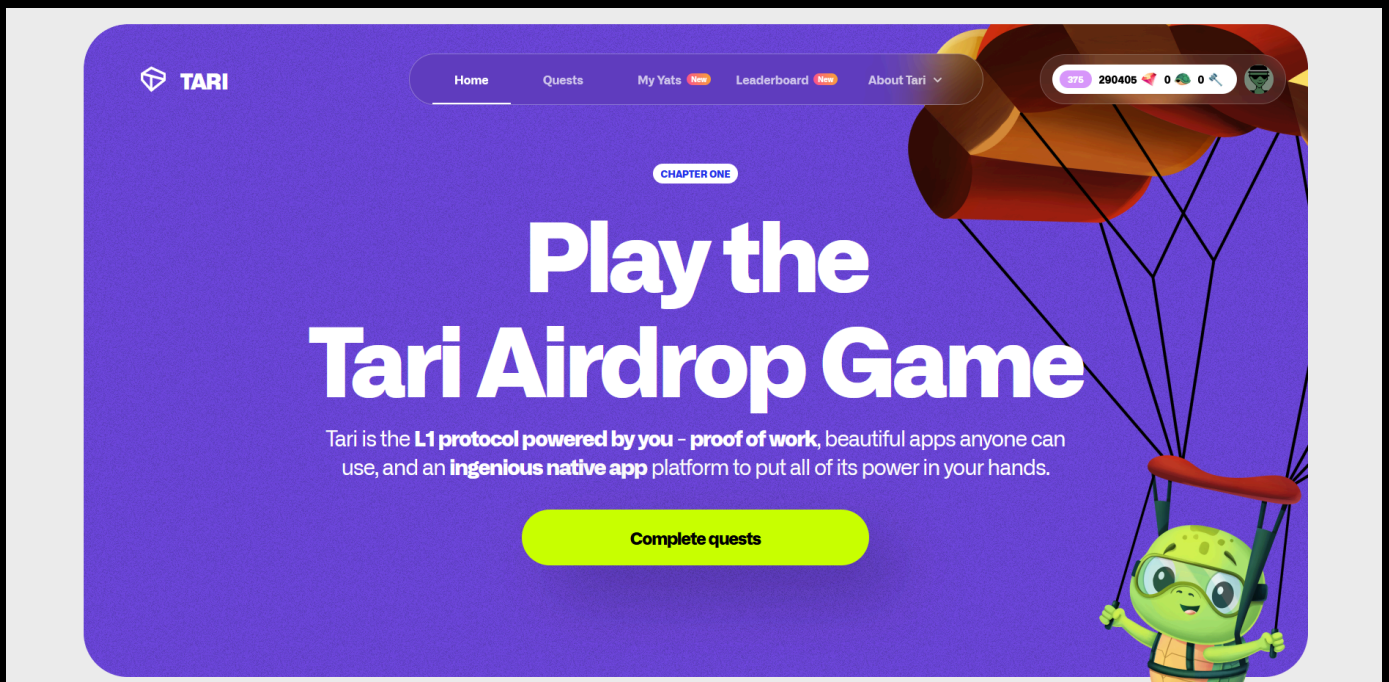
TARI

Home Quests My Yats New Leaderboard New About Tari

376 290405 0 0

CHAPTER ONE

Play the Tari Airdrop Game

Tari is the L1 protocol powered by you - proof of work, beautiful apps anyone can use, and an ingenious native app platform to put all of its power in your hands.

Complete quests